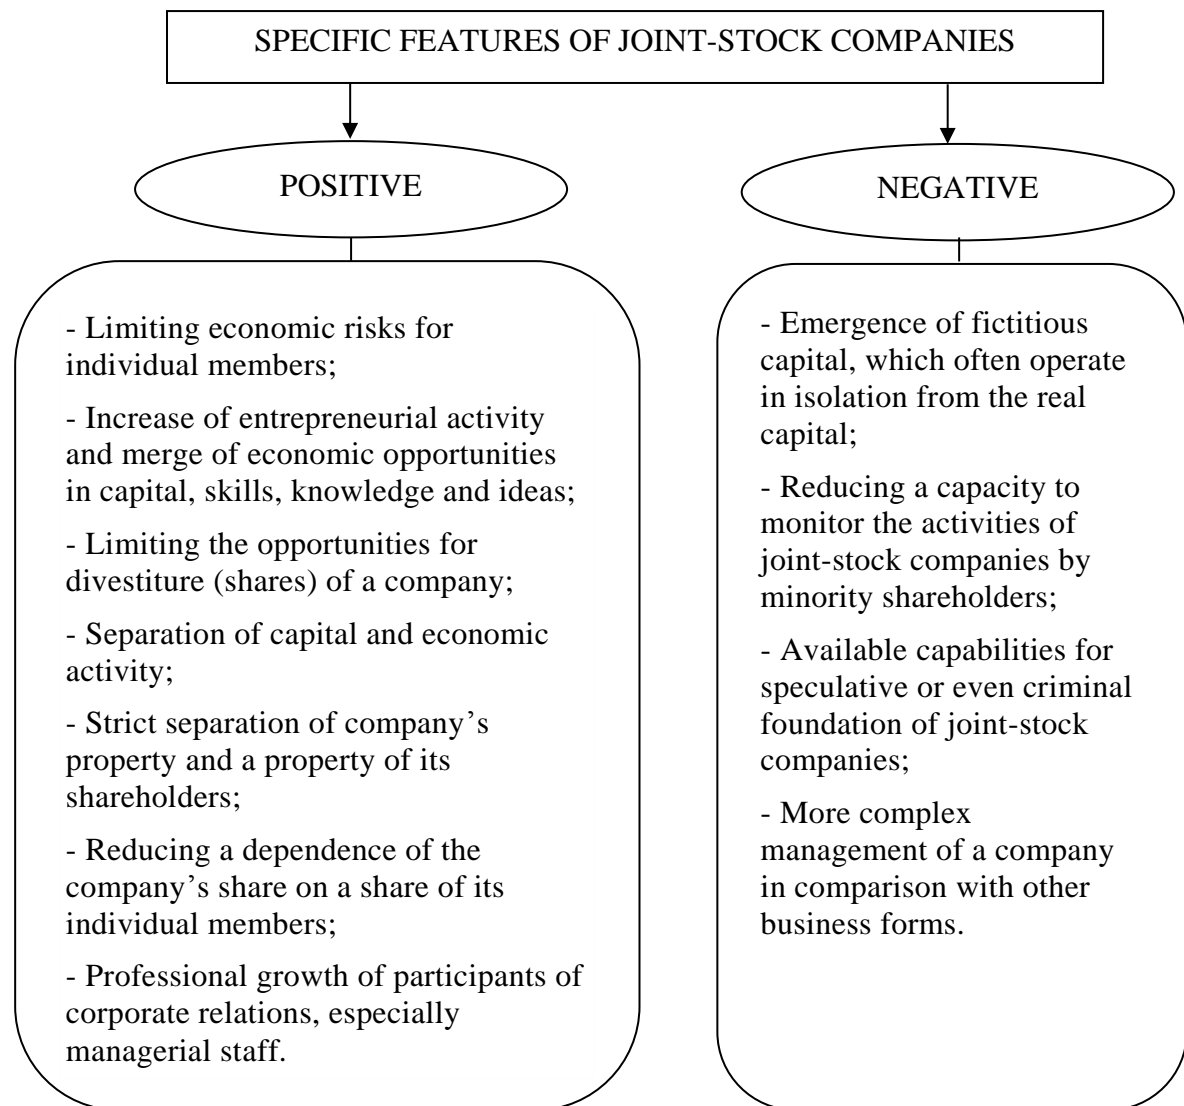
SPECIFIC FEATURES OF JOINT-STOCK COMPANIES

POSITIVE

- Limiting economic risks for individual members;

- Increase of entrepreneurial activity and merge of economic opportunities in capital, skills, knowledge and ideas;

- Limiting the opportunities for divestiture (shares) of a company;

- Separation of capital and economic activity;

- Strict separation of company's property and a property of its shareholders;

- Reducing a dependence of the company's share on a share of its individual members;

- Professional growth of participants of corporate relations, especially managerial staff.

NEGATIVE

- Emergence of fictitious capital, which often operate in isolation from the real capital;

- Reducing a capacity to monitor the activities of joint-stock companies by minority shareholders;

- Available capabilities for speculative or even criminal foundation of joint-stock companies;

- More complex management of a company in comparison with other business forms.